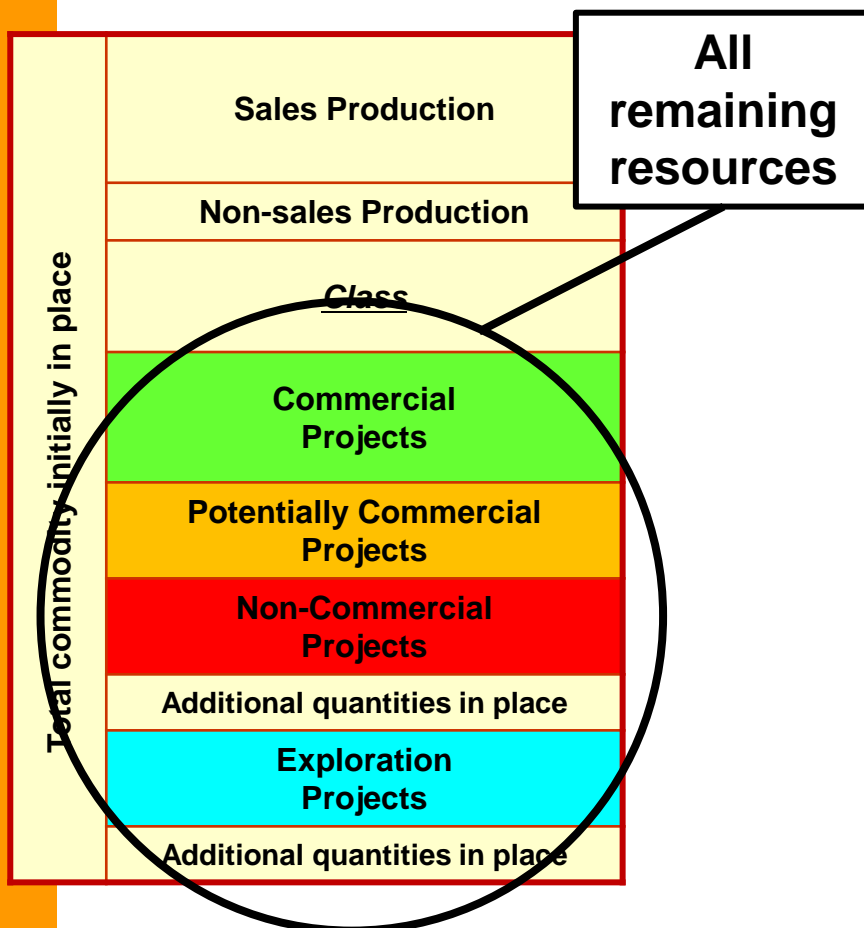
Total commodity initially in place

Sales Production

Non-sales Production

Class

Commercial Projects

Potentially Commercial Projects

Non-Commercial Projects

Additional quantities in place

Exploration Projects

Additional quantities in place

All remaining resources